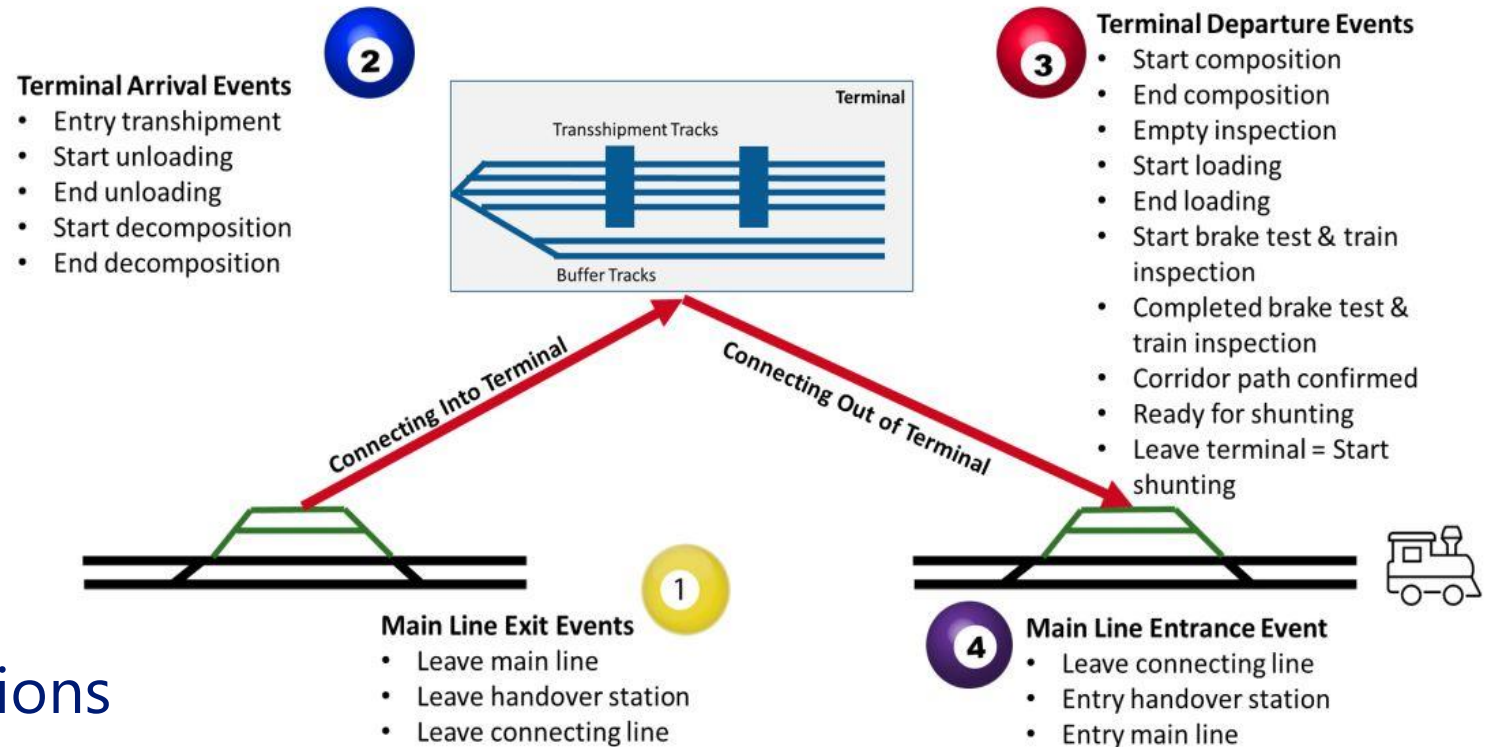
2

Terminal Arrival Events
- Entry transhipment
- Start unloading
- End unloading
- Start decomposition
- End decomposition

Terminal

Transshipment Tracks

Buffer Tracks

3

Terminal Departure Events
- Start composition
- End composition
- Empty inspection
- Start loading
- End loading
- Start brake test & train inspection
- Completed brake test & train inspection
- Corridor path confirmed
- Ready for shunting
- Leave terminal = Start shunting

Connecting Into Terminal

Connecting Out of Terminal

1

Main Line Exit Events
- Leave main line
- Leave handover station
- Leave connecting line

4

Main Line Entrance Event
- Leave connecting line
- Entry handover station
- Entry main line

ions